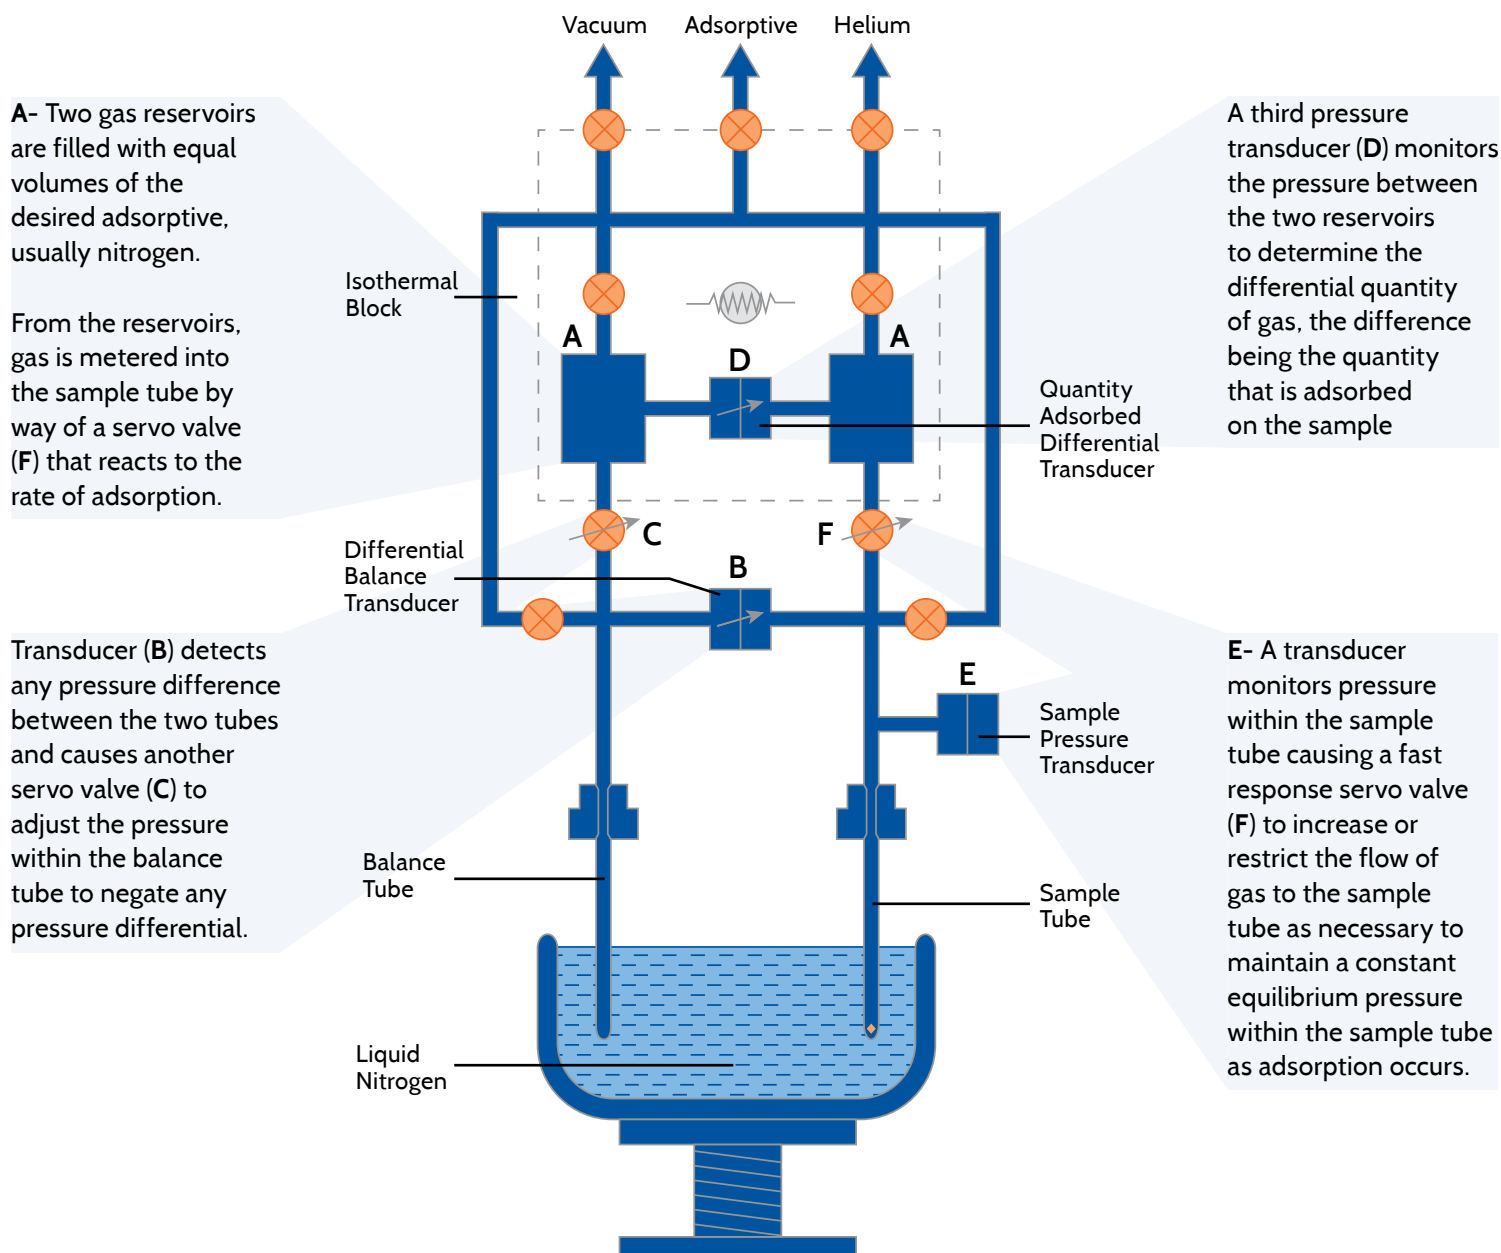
Vacuum Adsorptive Helium

A- Two gas reservoirs are filled with equal volumes of the desired adsorptive, usually nitrogen.

From the reservoirs, gas is metered into the sample tube by way of a servo valve (F) that reacts to the rate of adsorption.

A third pressure transducer (D) monitors the pressure between the two reservoirs to determine the differential quantity of gas, the difference being the quantity that is adsorbed on the sample

Isothermal Block

A

D

A

Quantity Adsorbed Differential Transducer

C

F

Differential Balance Transducer

B

E

Sample Pressure Transducer

Transducer (B) detects any pressure difference between the two tubes and causes another servo valve (C) to adjust the pressure within the balance tube to negate any pressure differential.

E- A transducer monitors pressure within the sample tube causing a fast response servo valve (F) to increase or restrict the flow of gas to the sample tube as necessary to maintain a constant equilibrium pressure within the sample tube as adsorption occurs.

Balance Tube

Sample Tube

Liquid Nitrogen